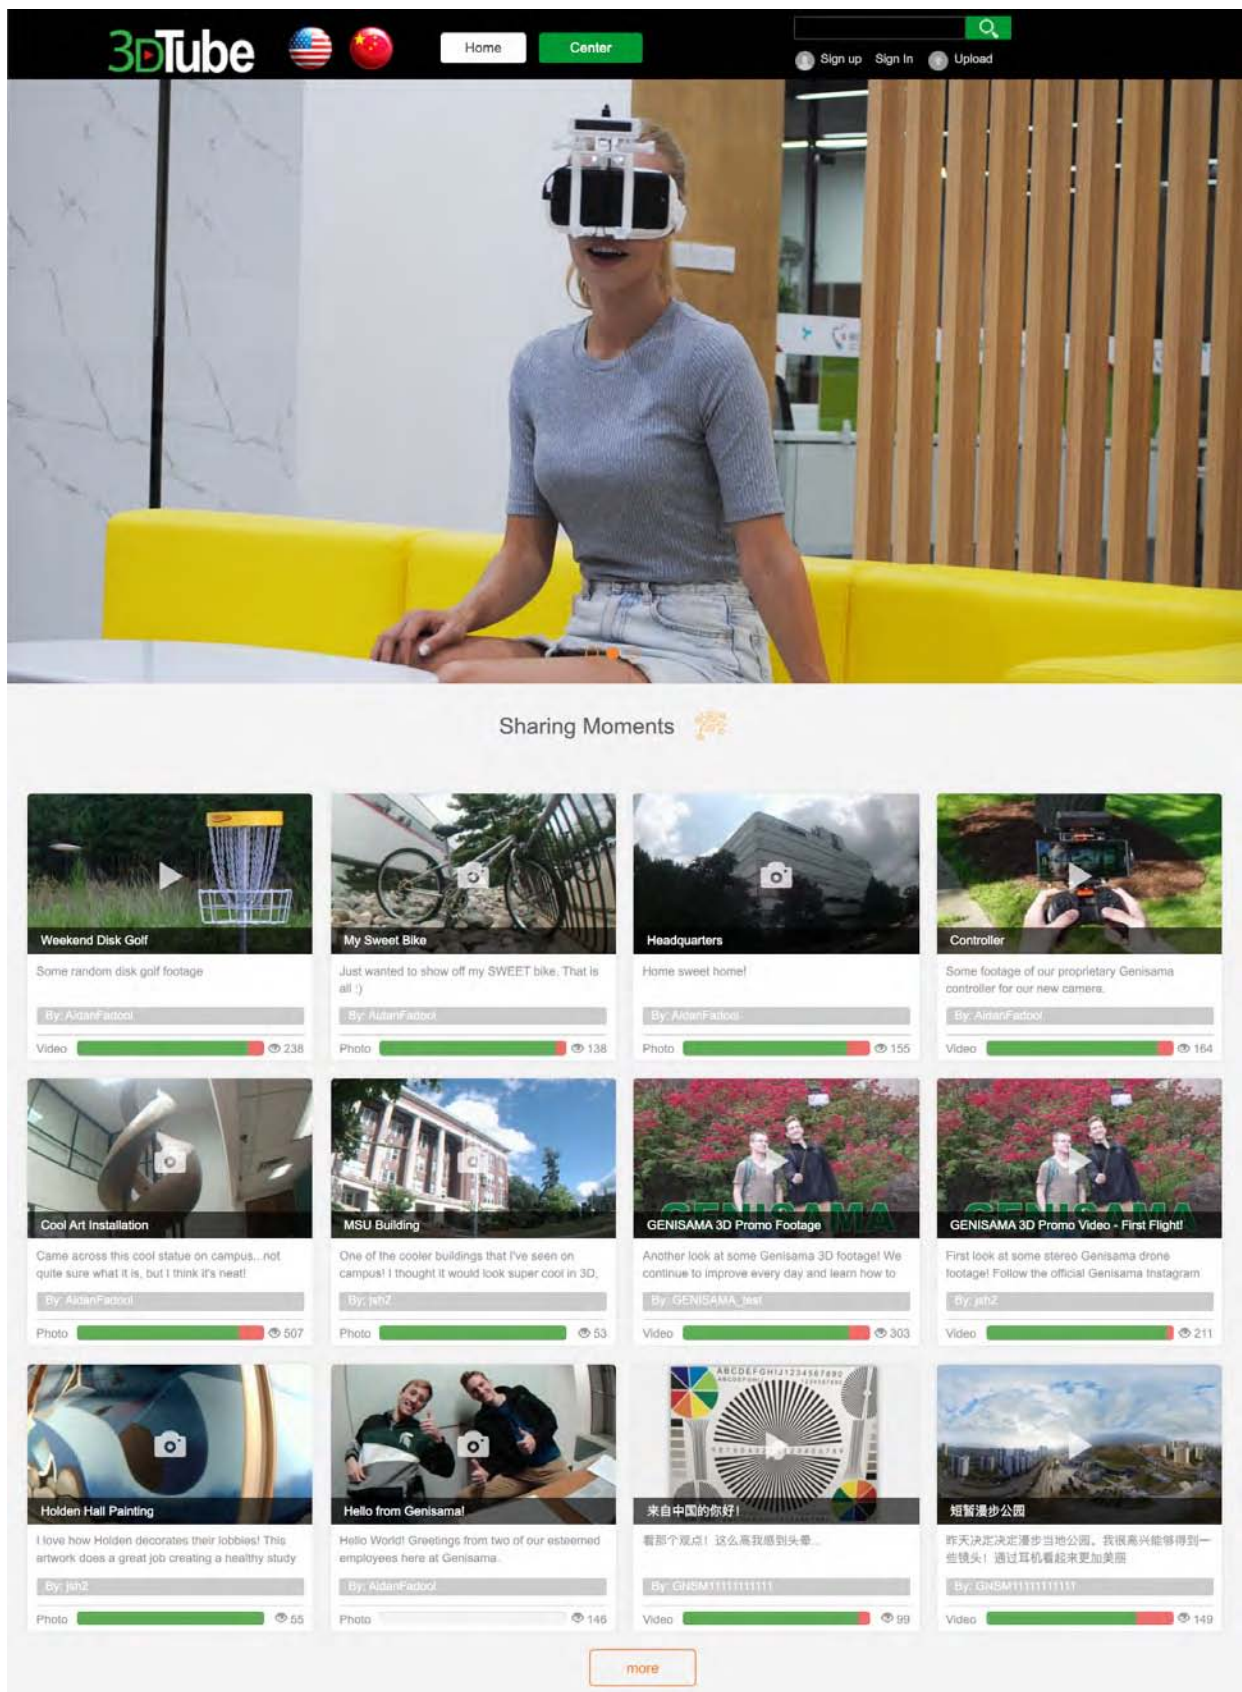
3DTube

Home Center

Sign up Sign In Upload

Sharing Moments

Weekend Disk Golf
Some random disk golf footage
By: AidanFadool
Video 238

My Sweet Bike
Just wanted to show off my SWEET bike. That is all :)
By: AidanFadool
Photo 138

Headquarters
Home sweet home!
By: AidanFadool
Photo 155

Controller
Some footage of our proprietary Genisama controller for our new camera.
By: AidanFadool
Video 164

Cool Art Installation
Came across this cool statue on campus...not quite sure what it is, but I think it's neat!
By: AidanFadool
Photo 507

MSU Building
One of the cooler buildings that I've seen on campus! I thought it would look super cool in 3D.
By: jsh2
Photo 53

GENISAMA 3D Promo Footage
Another look at some Genisama 3D footage! We continue to improve every day and learn how to
By: GENISAMA_test
Video 303

GENISAMA 3D Promo Video - First Flight!
First look at some stereo Genisama drone footage! Follow the official Genisama Instagram
By: jsh2
Video 211

Holden Hall Painting
I love how Holden decorates their lobbies! This artwork does a great job creating a healthy study
By: jsh2
Photo 55

Hello from Genisama!
Hello World! Greetings from two of our esteemed employees here at Genisama.
By: AidanFadool
Photo 146

来自中国的你好!
看那个观点! 这么高我感到头晕...
By: GNSM11111111111
Video 99

短暂漫步公园
昨天决定决定漫步当地公园。我很高兴能够得到一些镜头! 通过耳机看起来更加美丽
By: GNSM11111111111
Video 149

more